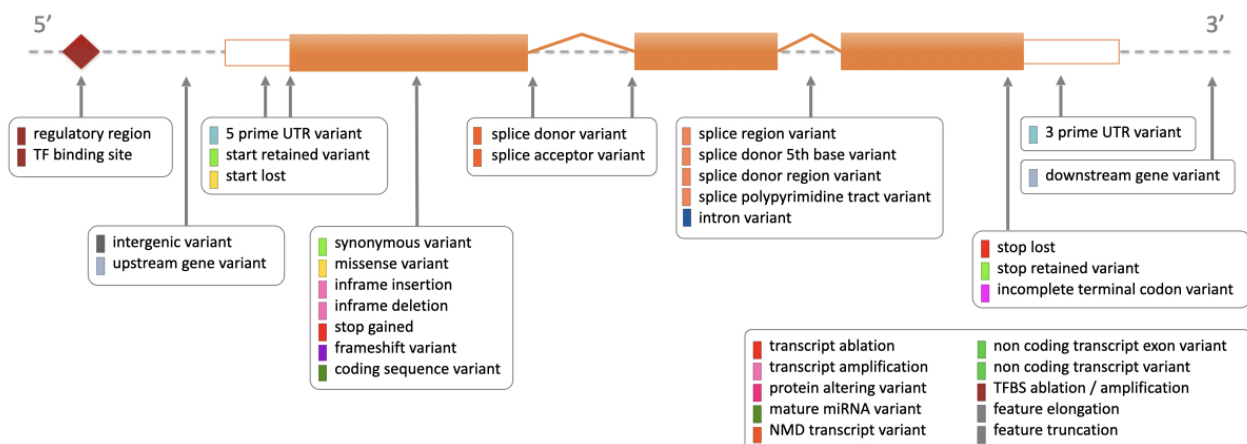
5'

3'

regulatory region
TF binding site

5 prime UTR variant
start retained variant
start lost

splice donor variant
splice acceptor variant

splice region variant
splice donor 5th base variant
splice donor region variant
splice polypyrimidine tract variant
intron variant

3 prime UTR variant

downstream gene variant

intergenic variant
upstream gene variant

synonymous variant
missense variant
inframe insertion
inframe deletion
stop gained
frameshift variant
coding sequence variant

stop lost
stop retained variant
incomplete terminal codon variant

transcript ablation
transcript amplification
protein altering variant
mature miRNA variant
NMD transcript variant

non coding transcript exon variant
non coding transcript variant
TFBS ablation / amplification
feature elongation
feature truncation